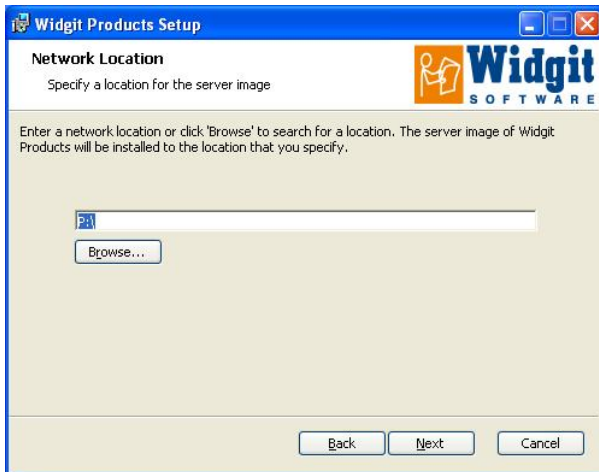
Widgit Products Setup

Network Location

Specify a location for the server image

Widgit
SOFTWARE

Enter a network location or click 'Browse' to search for a location. The server image of Widgit Products will be installed to the location that you specify.

P:\

Browse...

Back
Next
Cancel